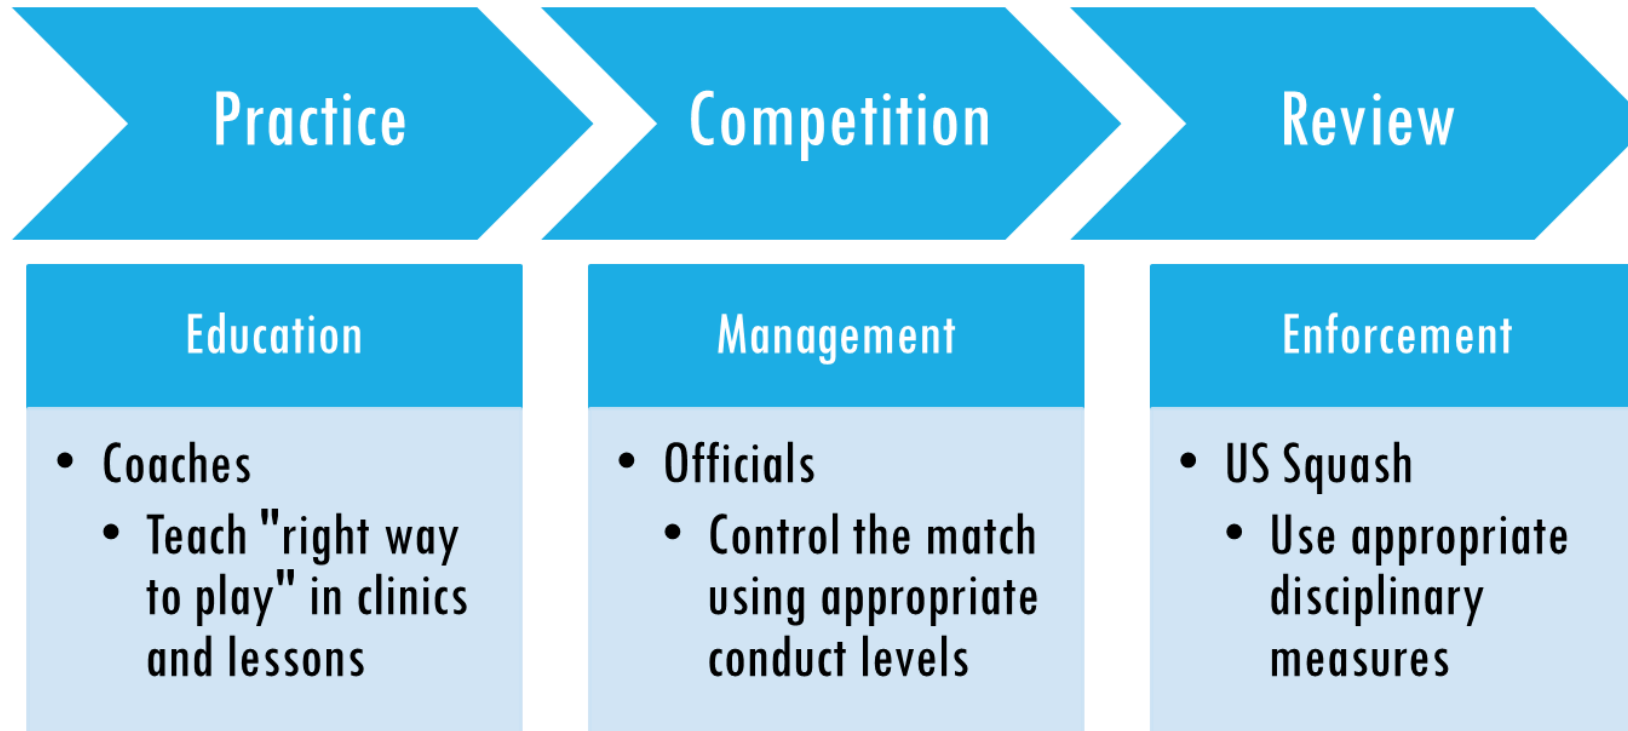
Practice

Competition

Review

Education

- Coaches
  - Teach "right way to play" in clinics and lessons

Management

- Officials
  - Control the match using appropriate conduct levels

Enforcement

- US Squash
  - Use appropriate disciplinary measures